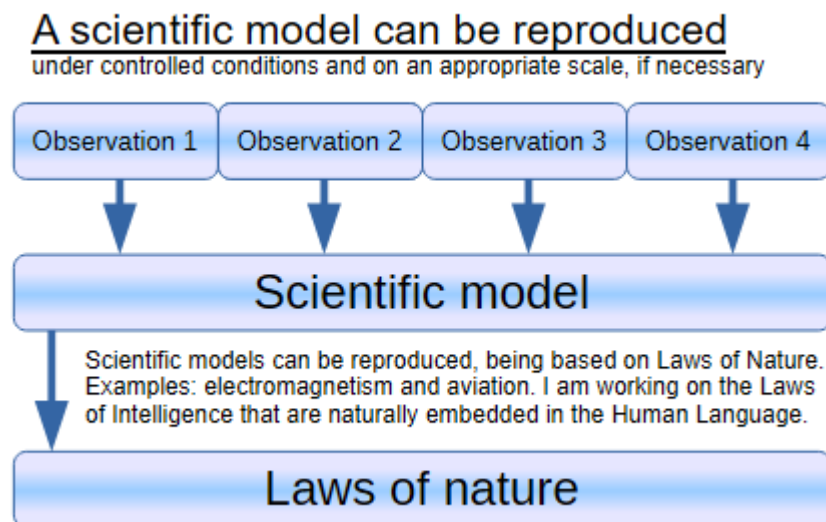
A scientific model can be reproduced
under controlled conditions and on an appropriate scale, if necessary

Observation 1
Observation 2
Observation 3
Observation 4

Scientific model

Scientific models can be reproduced, being based on Laws of Nature. Examples: electromagnetism and aviation. I am working on the Laws of Intelligence that are naturally embedded in the Human Language.

Laws of nature